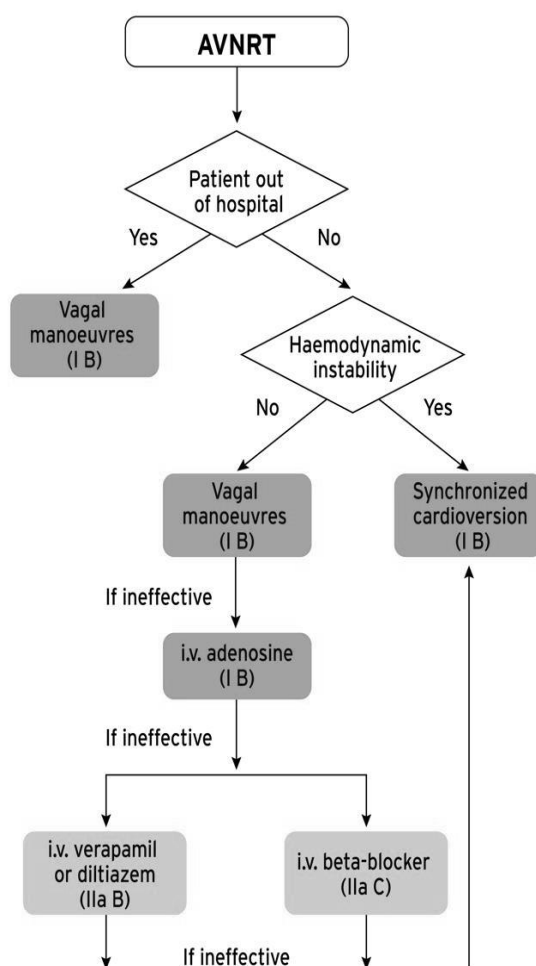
AVNRT

Patient out of hospital

Yes

No

Vagal manoeuvres (I B)

Haemodynamic instability

No

Yes

Vagal manoeuvres (I B)

Synchronized cardioversion (I B)

If ineffective

i.v. adenosine (I B)

If ineffective

i.v. verapamil or diltiazem (IIa B)

i.v. beta-blocker (IIa C)

If ineffective